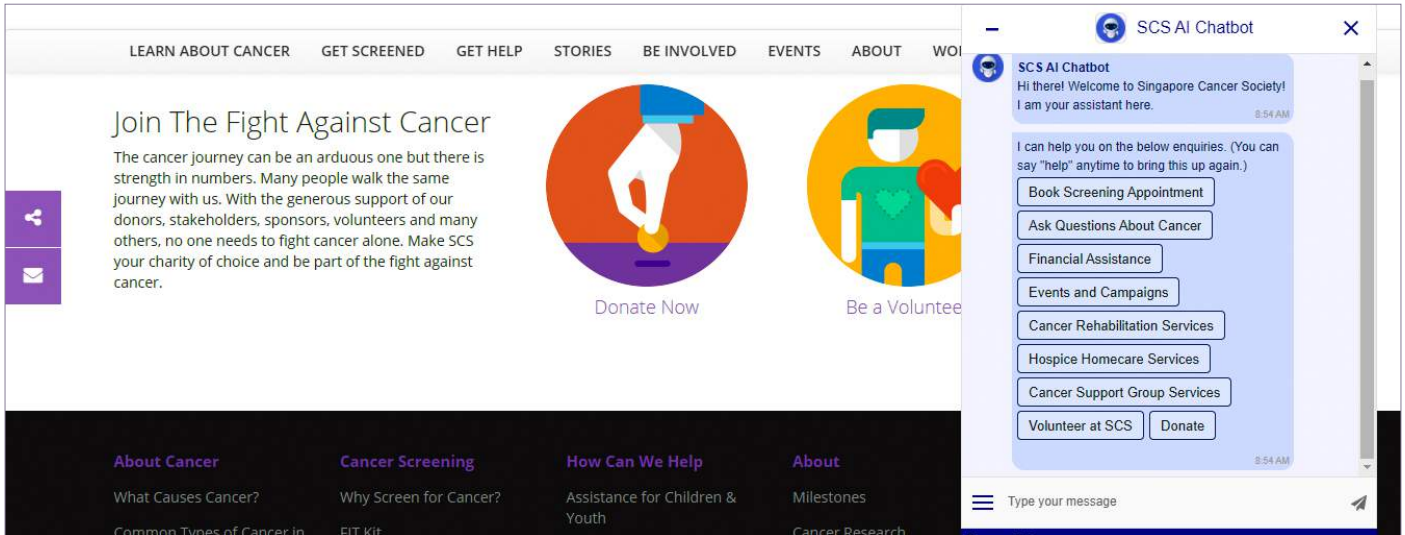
LEARN ABOUT CANCER GET SCREENED GET HELP STORIES BE INVOLVED EVENTS ABOUT WO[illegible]

Join The Fight Against Cancer

The cancer journey can be an arduous one but there is strength in numbers. Many people walk the same journey with us. With the generous support of our donors, stakeholders, sponsors, volunteers and many others, no one needs to fight cancer alone. Make SCS your charity of choice and be part of the fight against cancer.

Donate Now

Be a Voluntee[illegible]

About Cancer
What Causes Cancer?
Common Types of Cancer in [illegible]

Cancer Screening
Why Screen for Cancer?
FIT Kit

How Can We Help
Assistance for Children & Youth

About
Milestones
Cancer Research

SCS AI Chatbot

SCS AI Chatbot
Hi there! Welcome to Singapore Cancer Society! I am your assistant here.
8:54 AM

I can help you on the below enquiries. (You can say "help" anytime to bring this up again.)
Book Screening Appointment
Ask Questions About Cancer
Financial Assistance
Events and Campaigns
Cancer Rehabilitation Services
Hospice Homecare Services
Cancer Support Group Services
Volunteer at SCS
Donate
8:54 AM

Type your message